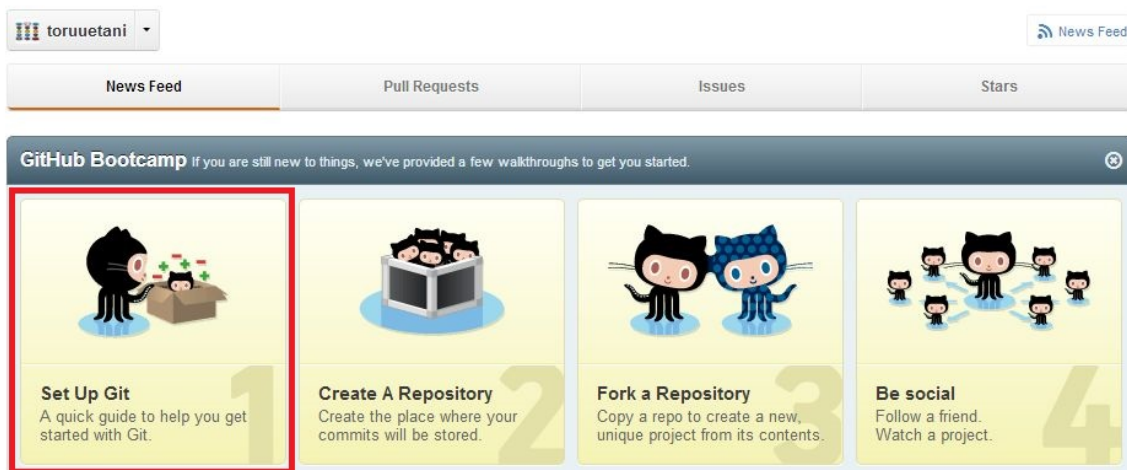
toruuetani

News Feed

News Feed | Pull Requests | Issues | Stars

GitHub Bootcamp If you are still new to things, we've provided a few walkthroughs to get you started.

Set Up Git
A quick guide to help you get started with Git.
1

Create A Repository
Create the place where your commits will be stored.
2

Fork a Repository
Copy a repo to create a new, unique project from its contents.
3

Be social
Follow a friend.
Watch a project.
4